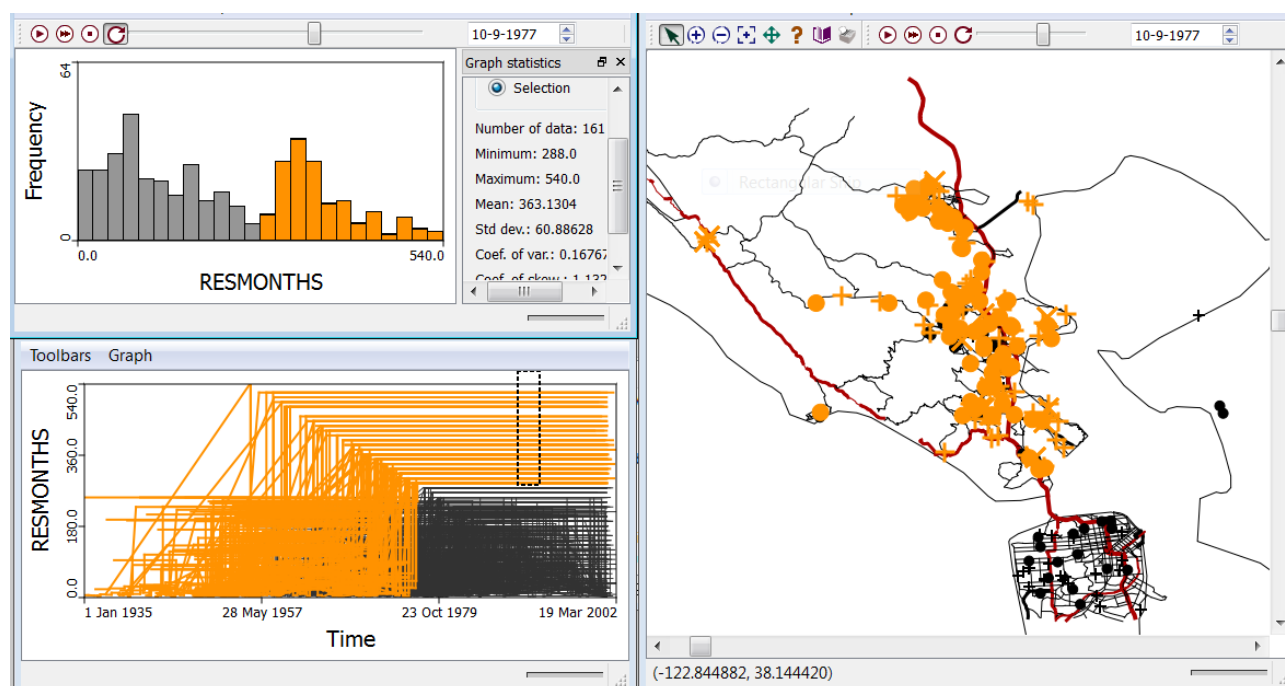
10-9-1977

64
Frequency
0
0.0
540.0
RESMONTHS

Graph statistics
Selection
Number of data: 161
Minimum: 288.0
Maximum: 540.0
Mean: 363.1304
Std dev.: 60.88628
Coef. of var.: 0.16767
Coef. of skew.: 1.137

Toolbars Graph
RESMONTHS
540.0
360.0
180.0
0.0
1 Jan 1935
28 May 1957
23 Oct 1979
19 Mar 2002
Time

10-9-1977
Rectangular Sel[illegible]
(-122.844882, 38.144420)